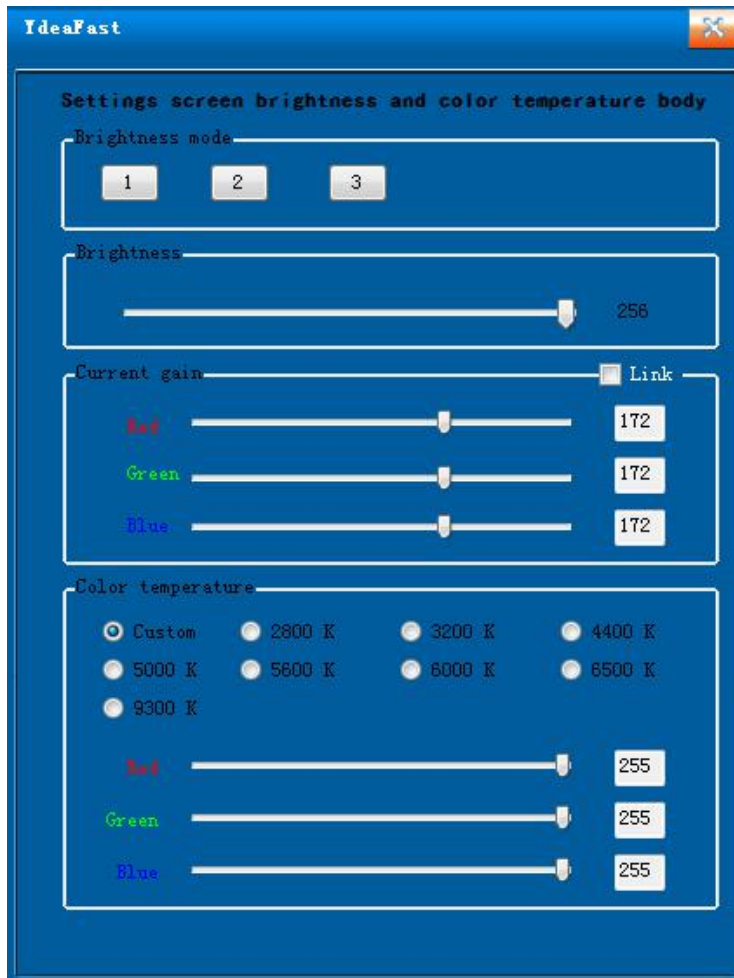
YdeaFast

Settings screen brightness and color temperature body

Brightness mode

1 2 3

Brightness

256

Current gain

Link

Red 172

Green 172

Blue 172

Color temperature

Custom 2800 K 3200 K 4400 K

5000 K 5600 K 6000 K 6500 K

9300 K

Red 255

Green 255

Blue 255